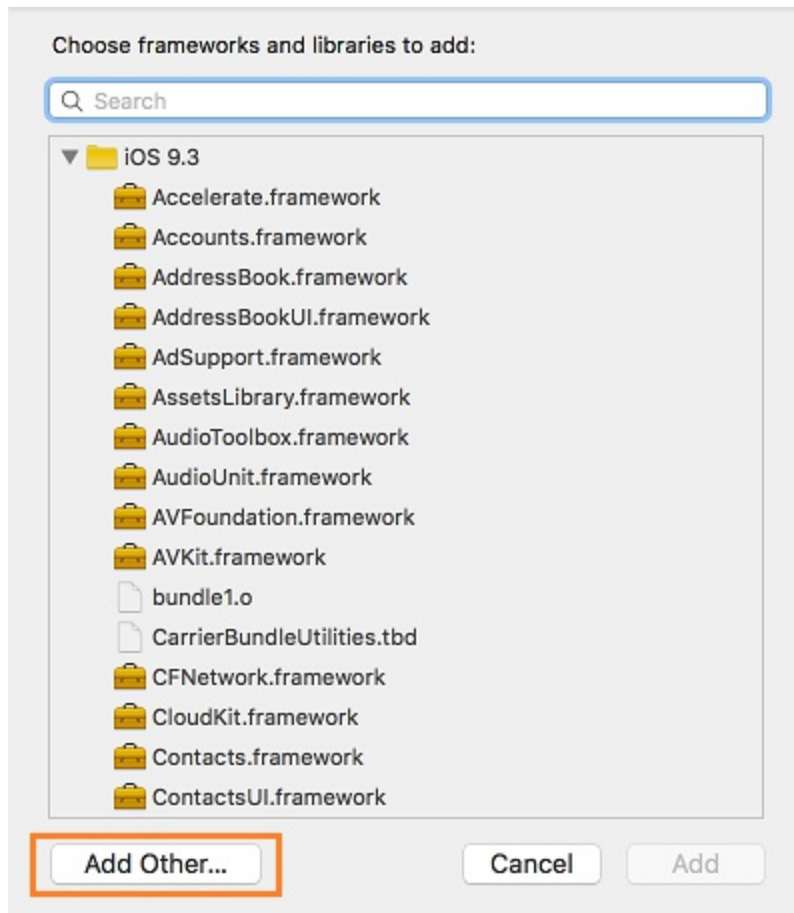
Choose frameworks and libraries to add:

Search

iOS 9.3
Accelerate.framework
Accounts.framework
AddressBook.framework
AddressBookUI.framework
AdSupport.framework
AssetsLibrary.framework
AudioToolbox.framework
AudioUnit.framework
AVFoundation.framework
AVKit.framework
bundle1.o
CarrierBundleUtilities.tbd
CFNetwork.framework
CloudKit.framework
Contacts.framework
ContactsUI.framework

Add Other...
Cancel
Add